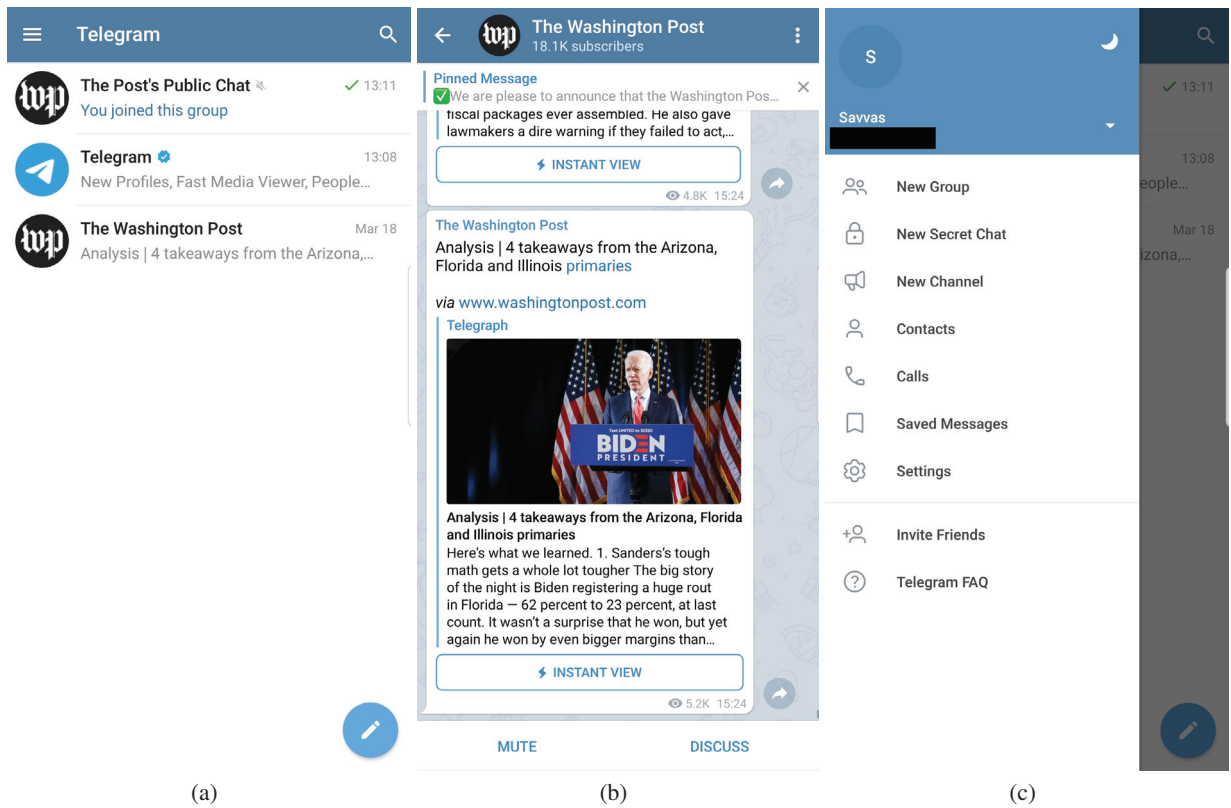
Telegram

wp The Post's Public Chat ✓ 13:11
You joined this group

Telegram 13:08
New Profiles, Fast Media Viewer, People...

wp The Washington Post Mar 18
Analysis | 4 takeaways from the Arizona,...

(a)

wp The Washington Post
18.1K subscribers

Pinned Message
✅We are please to announce that the Washington Pos...

fiscal packages ever assembled. He also gave lawmakers a dire warning if they failed to act,...

INSTANT VIEW

4.8K 15:24

The Washington Post
Analysis | 4 takeaways from the Arizona, Florida and Illinois primaries

via www.washingtonpost.com

Telegraph

BIDEN PRESIDENT

Analysis | 4 takeaways from the Arizona, Florida and Illinois primaries
Here's what we learned. 1. Sanders's tough math gets a whole lot tougher The big story of the night is Biden registering a huge rout in Florida — 62 percent to 23 percent, at last count. It wasn't a surprise that he won, but yet again he won by even bigger margins than...

INSTANT VIEW

5.2K 15:24

MUTE DISCUSS

(b)

S

Savvas

New Group
New Secret Chat
New Channel
Contacts
Calls
Saved Messages
Settings
Invite Friends
Telegram FAQ

✓ 13:11
13:08
eople...
Mar 18
izona,...

(c)